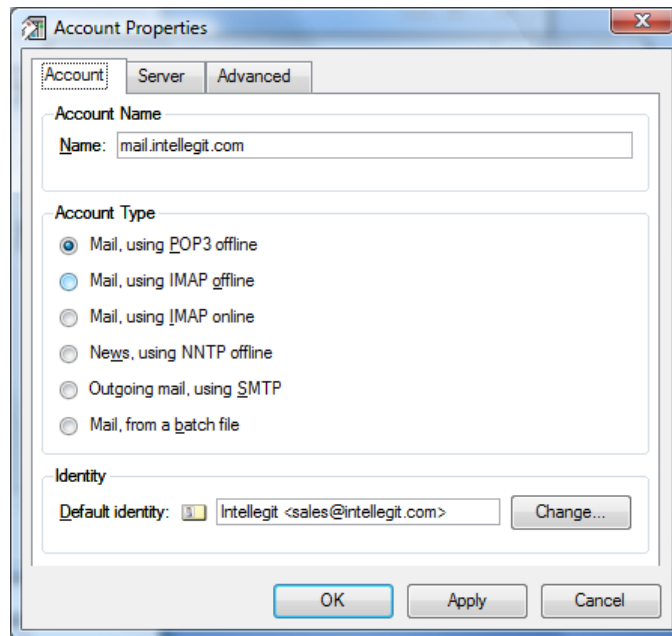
Account Properties

Account
Server
Advanced

Account Name

Name: mail.intellegit.com

Account Type

Mail, using POP3 offline

Mail, using IMAP offline

Mail, using IMAP online

News, using NNTP offline

Outgoing mail, using SMTP

Mail, from a batch file

Identity

Default identity: Intellegit <sales@intellegit.com>
Change...

OK
Apply
Cancel